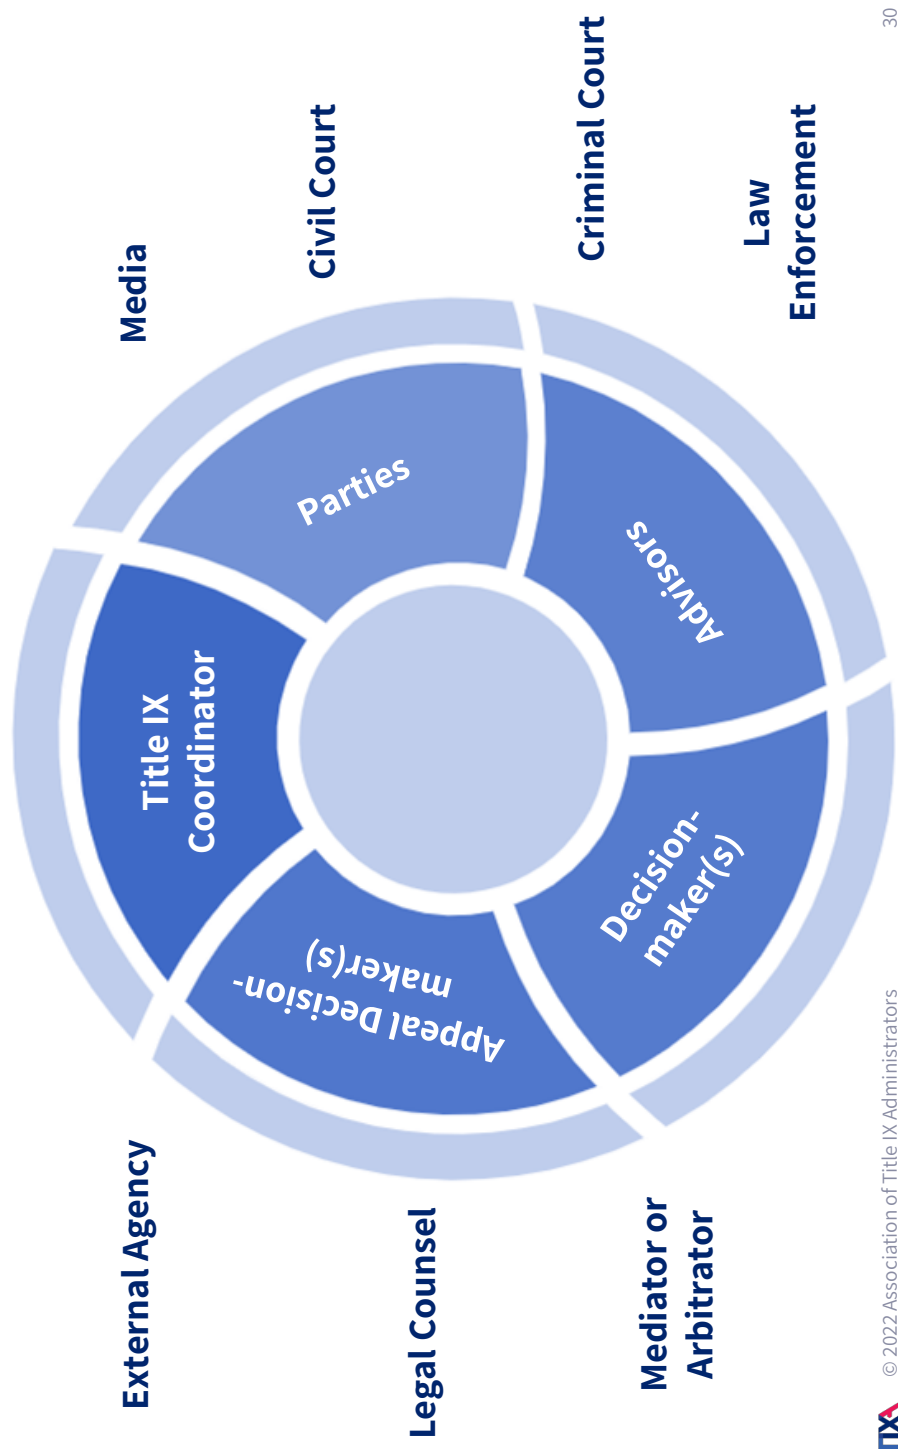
Media

Civil Court

Criminal Court

Law Enforcement

Parties

Advisors

Title IX Coordinator

Decision-maker(s)

Appeal Decision-maker(s)

External Agency

Legal Counsel

Mediator or Arbitrator

© 2022 Association of Title IX Administrators

30